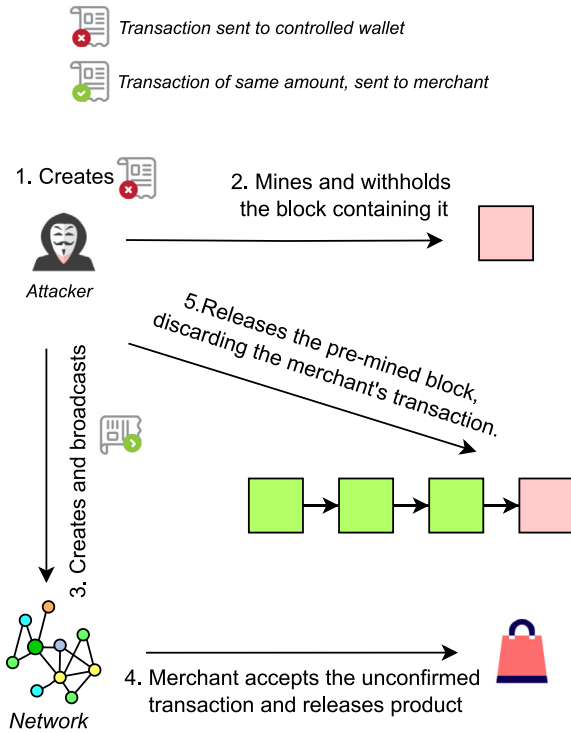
Transaction sent to controlled wallet

Transaction of same amount, sent to merchant

1. Creates

2. Mines and withholds the block containing it

Attacker

5.Releases the pre-mined block, discarding the merchant's transaction.

3. Creates and broadcasts

Network

4. Merchant accepts the unconfirmed transaction and releases product